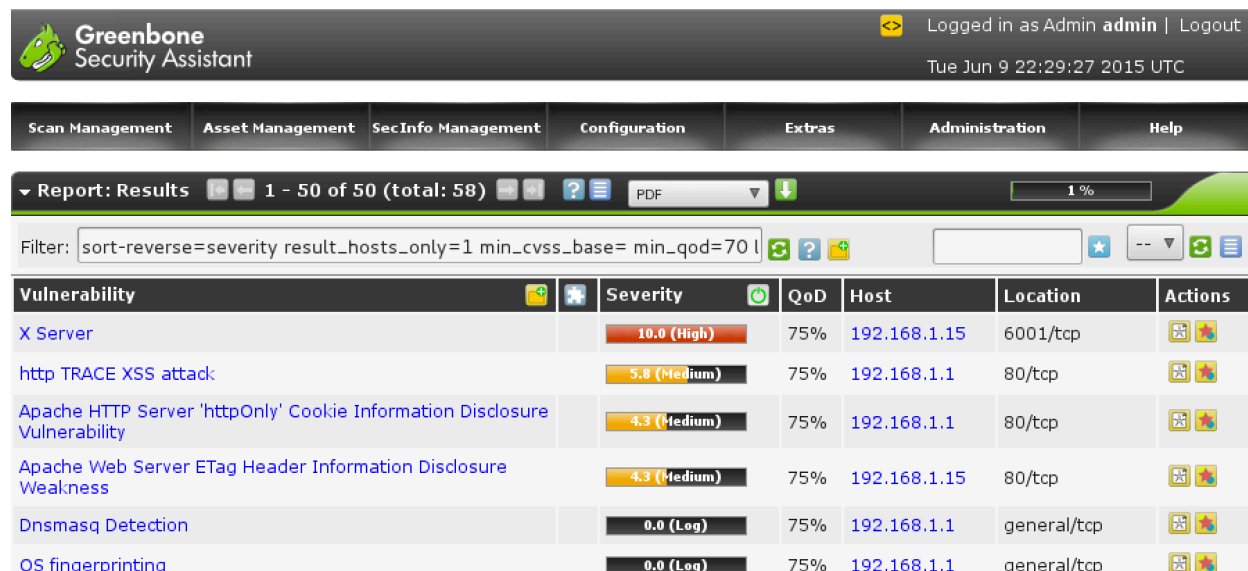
Greenbone Security Assistant

<> Logged in as Admin **admin** | Logout

Tue Jun 9 22:29:27 2015 UTC

Scan Management | Asset Management | SecInfo Management | Configuration | Extras | Administration | Help

Report: Results 1 - 50 of 50 (total: 58) PDF 1 %

Filter: sort-reverse=severity result_hosts_only=1 min_cvss_base= min_qod=70 l --

| Vulnerability | | Severity | QoD | Host | Location | Actions |
|---|---|---|---|---|---|---|
| X Server | | 10.0 (High) | 75% | 192.168.1.15 | 6001/tcp | |
| http TRACE XSS attack | | 5.8 (Medium) | 75% | 192.168.1.1 | 80/tcp | |
| Apache HTTP Server 'httpOnly' Cookie Information Disclosure Vulnerability | | 4.3 (Medium) | 75% | 192.168.1.1 | 80/tcp | |
| Apache Web Server ETag Header Information Disclosure Weakness | | 4.3 (Medium) | 75% | 192.168.1.15 | 80/tcp | |
| Dnsmasq Detection | | 0.0 (Log) | 75% | 192.168.1.1 | general/tcp | |
| OS fingerprinting | | 0.0 (Log) | 75% | 192.168.1.1 | general/tcp | |